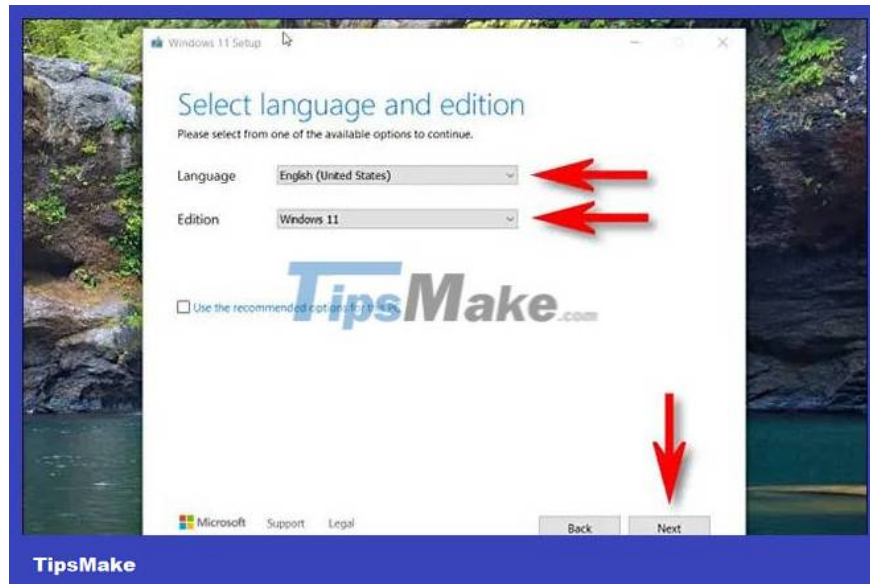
Windows 11 Setup

Select language and edition

Please select from one of the available options to continue.

Language English (United States)

Edition Windows 11

Use the recommended opt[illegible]

TipsMake.com

Microsoft Support Legal

Back Next

TipsMake